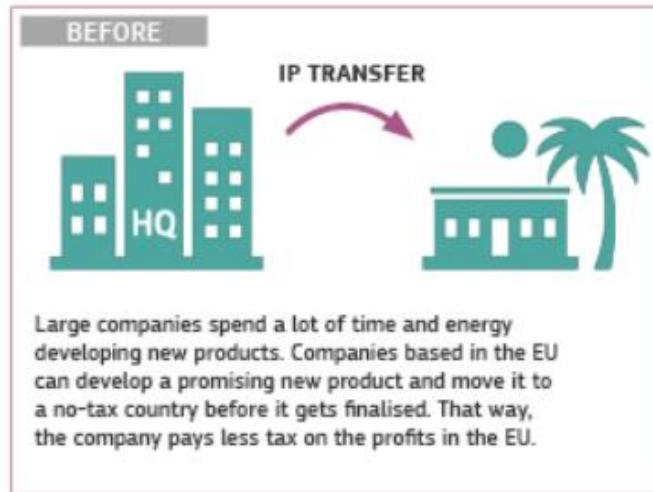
BEFORE

IP TRANSFER

HQ

Large companies spend a lot of time and energy developing new products. Companies based in the EU can develop a promising new product and move it to a no-tax country before it gets finalised. That way, the company pays less tax on the profits in the EU.